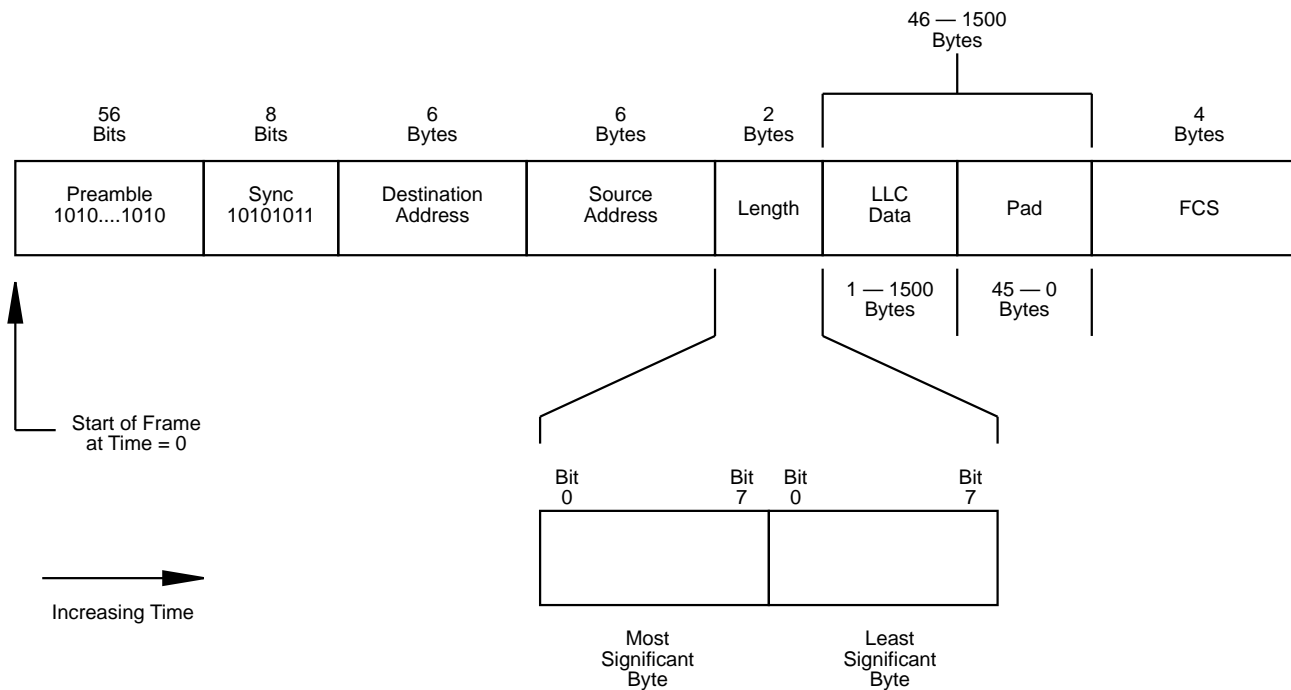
46 — 1500
Bytes

56
Bits

8
Bits

6
Bytes

6
Bytes

2
Bytes

4
Bytes

Preamble
1010....1010

Sync
10101011

Destination
Address

Source
Address

Length

LLC
Data

Pad

FCS

1 — 1500
Bytes

45 — 0
Bytes

Start of Frame
at Time = 0

Bit
0

Bit
7

Bit
0

Bit
7

Increasing Time

Most
Significant
Byte

Least
Significant
Byte